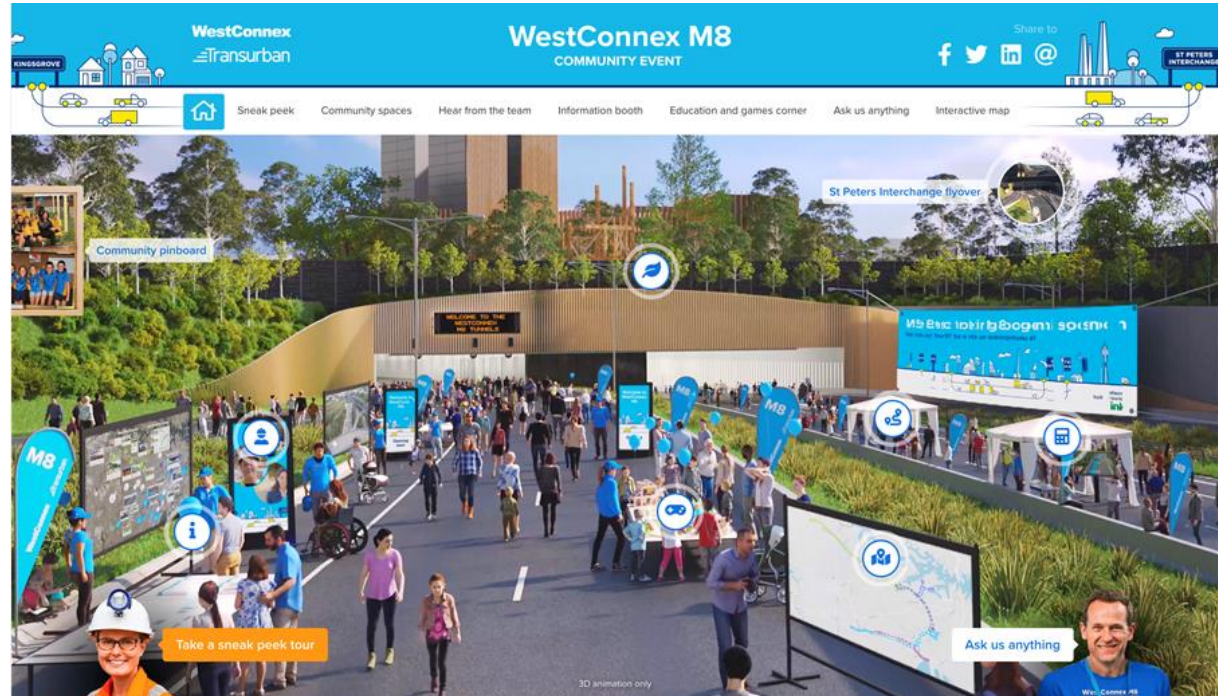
KINGSGROVE

WestConnex
Transurban

WestConnex M8
COMMUNITY EVENT

Share to

ST PETERS INTERCHANGE

Sneak peek
Community spaces
Hear from the team
Information booth
Education and games corner
Ask us anything
Interactive map

St Peters Interchange flyover

Community pinboard

WELCOME TO THE WESTCONNEX M8 TUNNELS

M8

M8

Take a sneak peek tour

Ask us anything

3D animation only